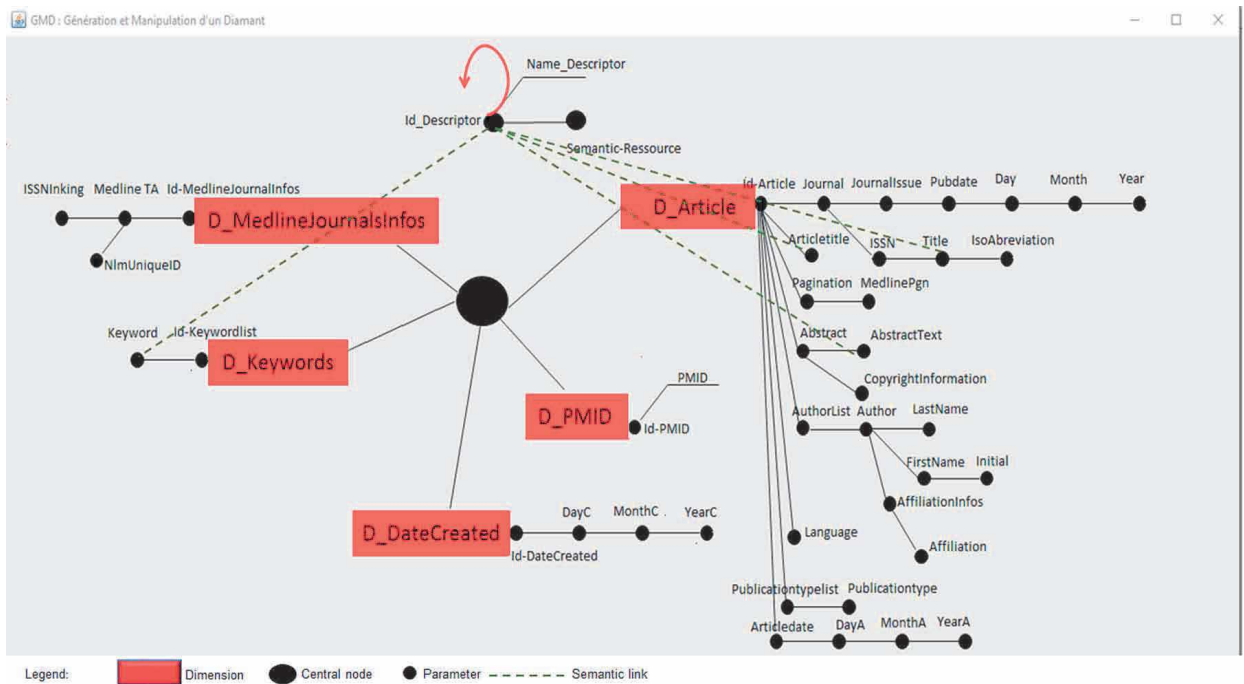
GMD : Génération et Manipulation d'un Diamant

Name_Descriptor

Id_Descriptor

Semantic-Ressource

ISSNlnking Medline TA Id-MedlineJournalInfos

D_MedlineJournalsInfos

NlmUniqueID

Id-Article Journal JournalIssue Pubdate Day Month Year

D_Article

Articletitle ISSN Title IsoAbreviation

Pagination MedlinePgn

Abstract AbstractText

CopyrightInformation

Keyword Id-Keywordlist

D_Keywords

PMID

D_PMID

Id-PMID

AuthorList Author LastName

FirstName Initial

AffiliationInfos

Affiliation

D_DateCreated

DayC MonthC YearC

Id-DateCreated

Language

Publicationtypelist Publicationtype

Articledate DayA MonthA YearA

Legend: Dimension Central node Parameter Semantic link